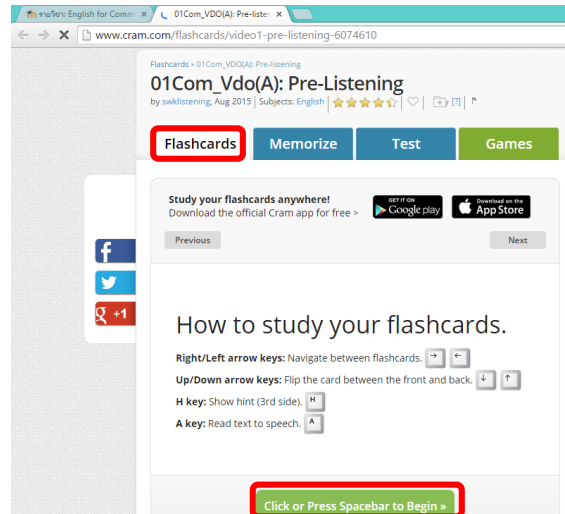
รายวิชา: English for Comm × | 01Com_VDO(A): Pre-listen ×

www.cram.com/flashcards/video1-pre-listening-6074610

Flashcards » 01Com_VDO(A): Pre-Listening

01Com_Vdo(A): Pre-Listening

by swklistening, Aug 2015 | Subjects: English | [7]

Flashcards | Memorize | Test | Games

Study your flashcards anywhere!
Download the official Cram app for free >

GET IT ON Google play | Download on the App Store

Previous | Next

f
g +1

How to study your flashcards.

Right/Left arrow keys: Navigate between flashcards. → ←

Up/Down arrow keys: Flip the card between the front and back. ↓ ↑

H key: Show hint (3rd side). H

A key: Read text to speech. A

Click or Press Spacebar to Begin »